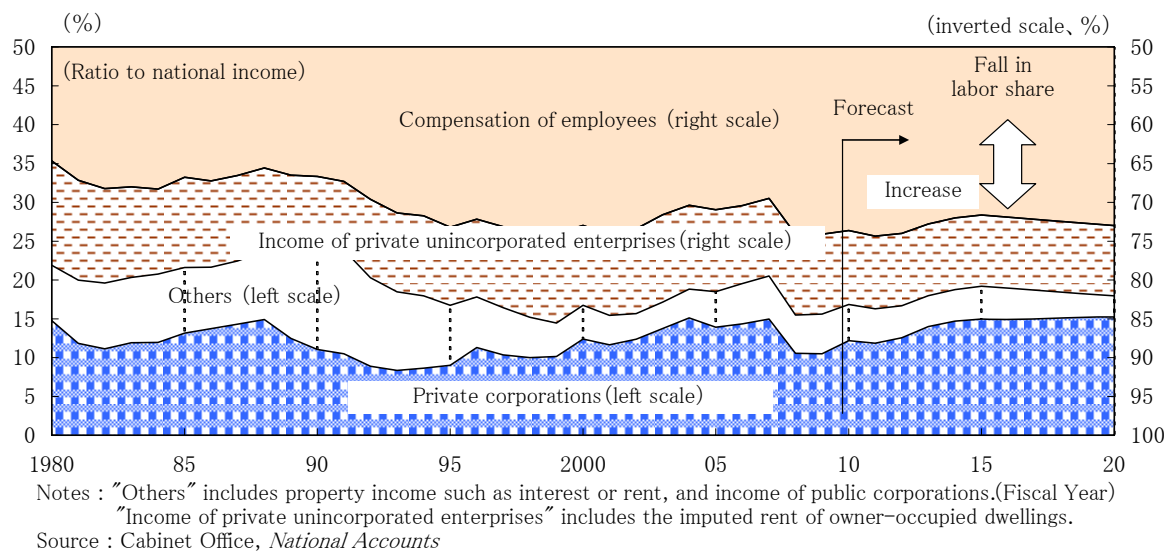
(%)

(inverted scale、%)

50
45
40
35
30
25
20
15
10
5
0

50
55
60
65
70
75
80
85
90
95
100

(Ratio to national income)

Compensation of employees (right scale)

Forecast

Fall in labor share

Increase

Income of private unincorporated enterprises (right scale)

Others (left scale)

Private corporations (left scale)

1980 85 90 95 2000 05 10 15 20

Notes : "Others" includes property income such as interest or rent, and income of public corporations.(Fiscal Year)
"Income of private unincorporated enterprises" includes the imputed rent of owner-occupied dwellings.
Source : Cabinet Office, National Accounts